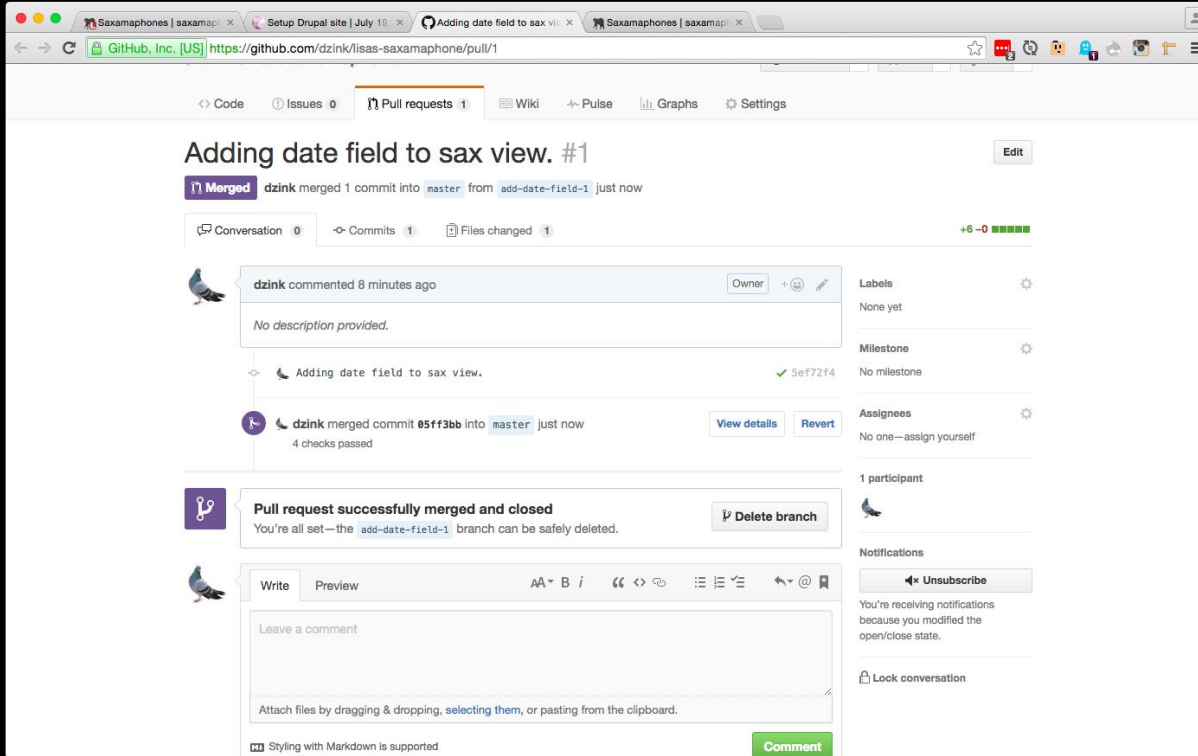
Saxamaphones | saxamap ×
Setup Drupal site | July 19, ×
Adding date field to sax vi ×
Saxamaphones | saxamap ×

GitHub, Inc. [US] https://github.com/dzink/lisas-saxamaphone/pull/1

<> Code
Issues 0
Pull requests 1
Wiki
Pulse
Graphs
Settings

Adding date field to sax view. #1

Edit

Merged dzink merged 1 commit into master from add-date-field-1 just now

Conversation 0
Commits 1
Files changed 1
+6 −0

dzink commented 8 minutes ago
Owner

No description provided.

Adding date field to sax view.
5ef72f4

dzink merged commit 05ff3bb into master just now
4 checks passed
View details
Revert

Pull request successfully merged and closed
You're all set—the add-date-field-1 branch can be safely deleted.
Delete branch

Write
Preview
AA B i

Leave a comment

Attach files by dragging & dropping, selecting them, or pasting from the clipboard.

Styling with Markdown is supported
Comment

Labels
None yet

Milestone
No milestone

Assignees
No one—assign yourself

1 participant

Notifications
Unsubscribe
You're receiving notifications because you modified the open/close state.

Lock conversation